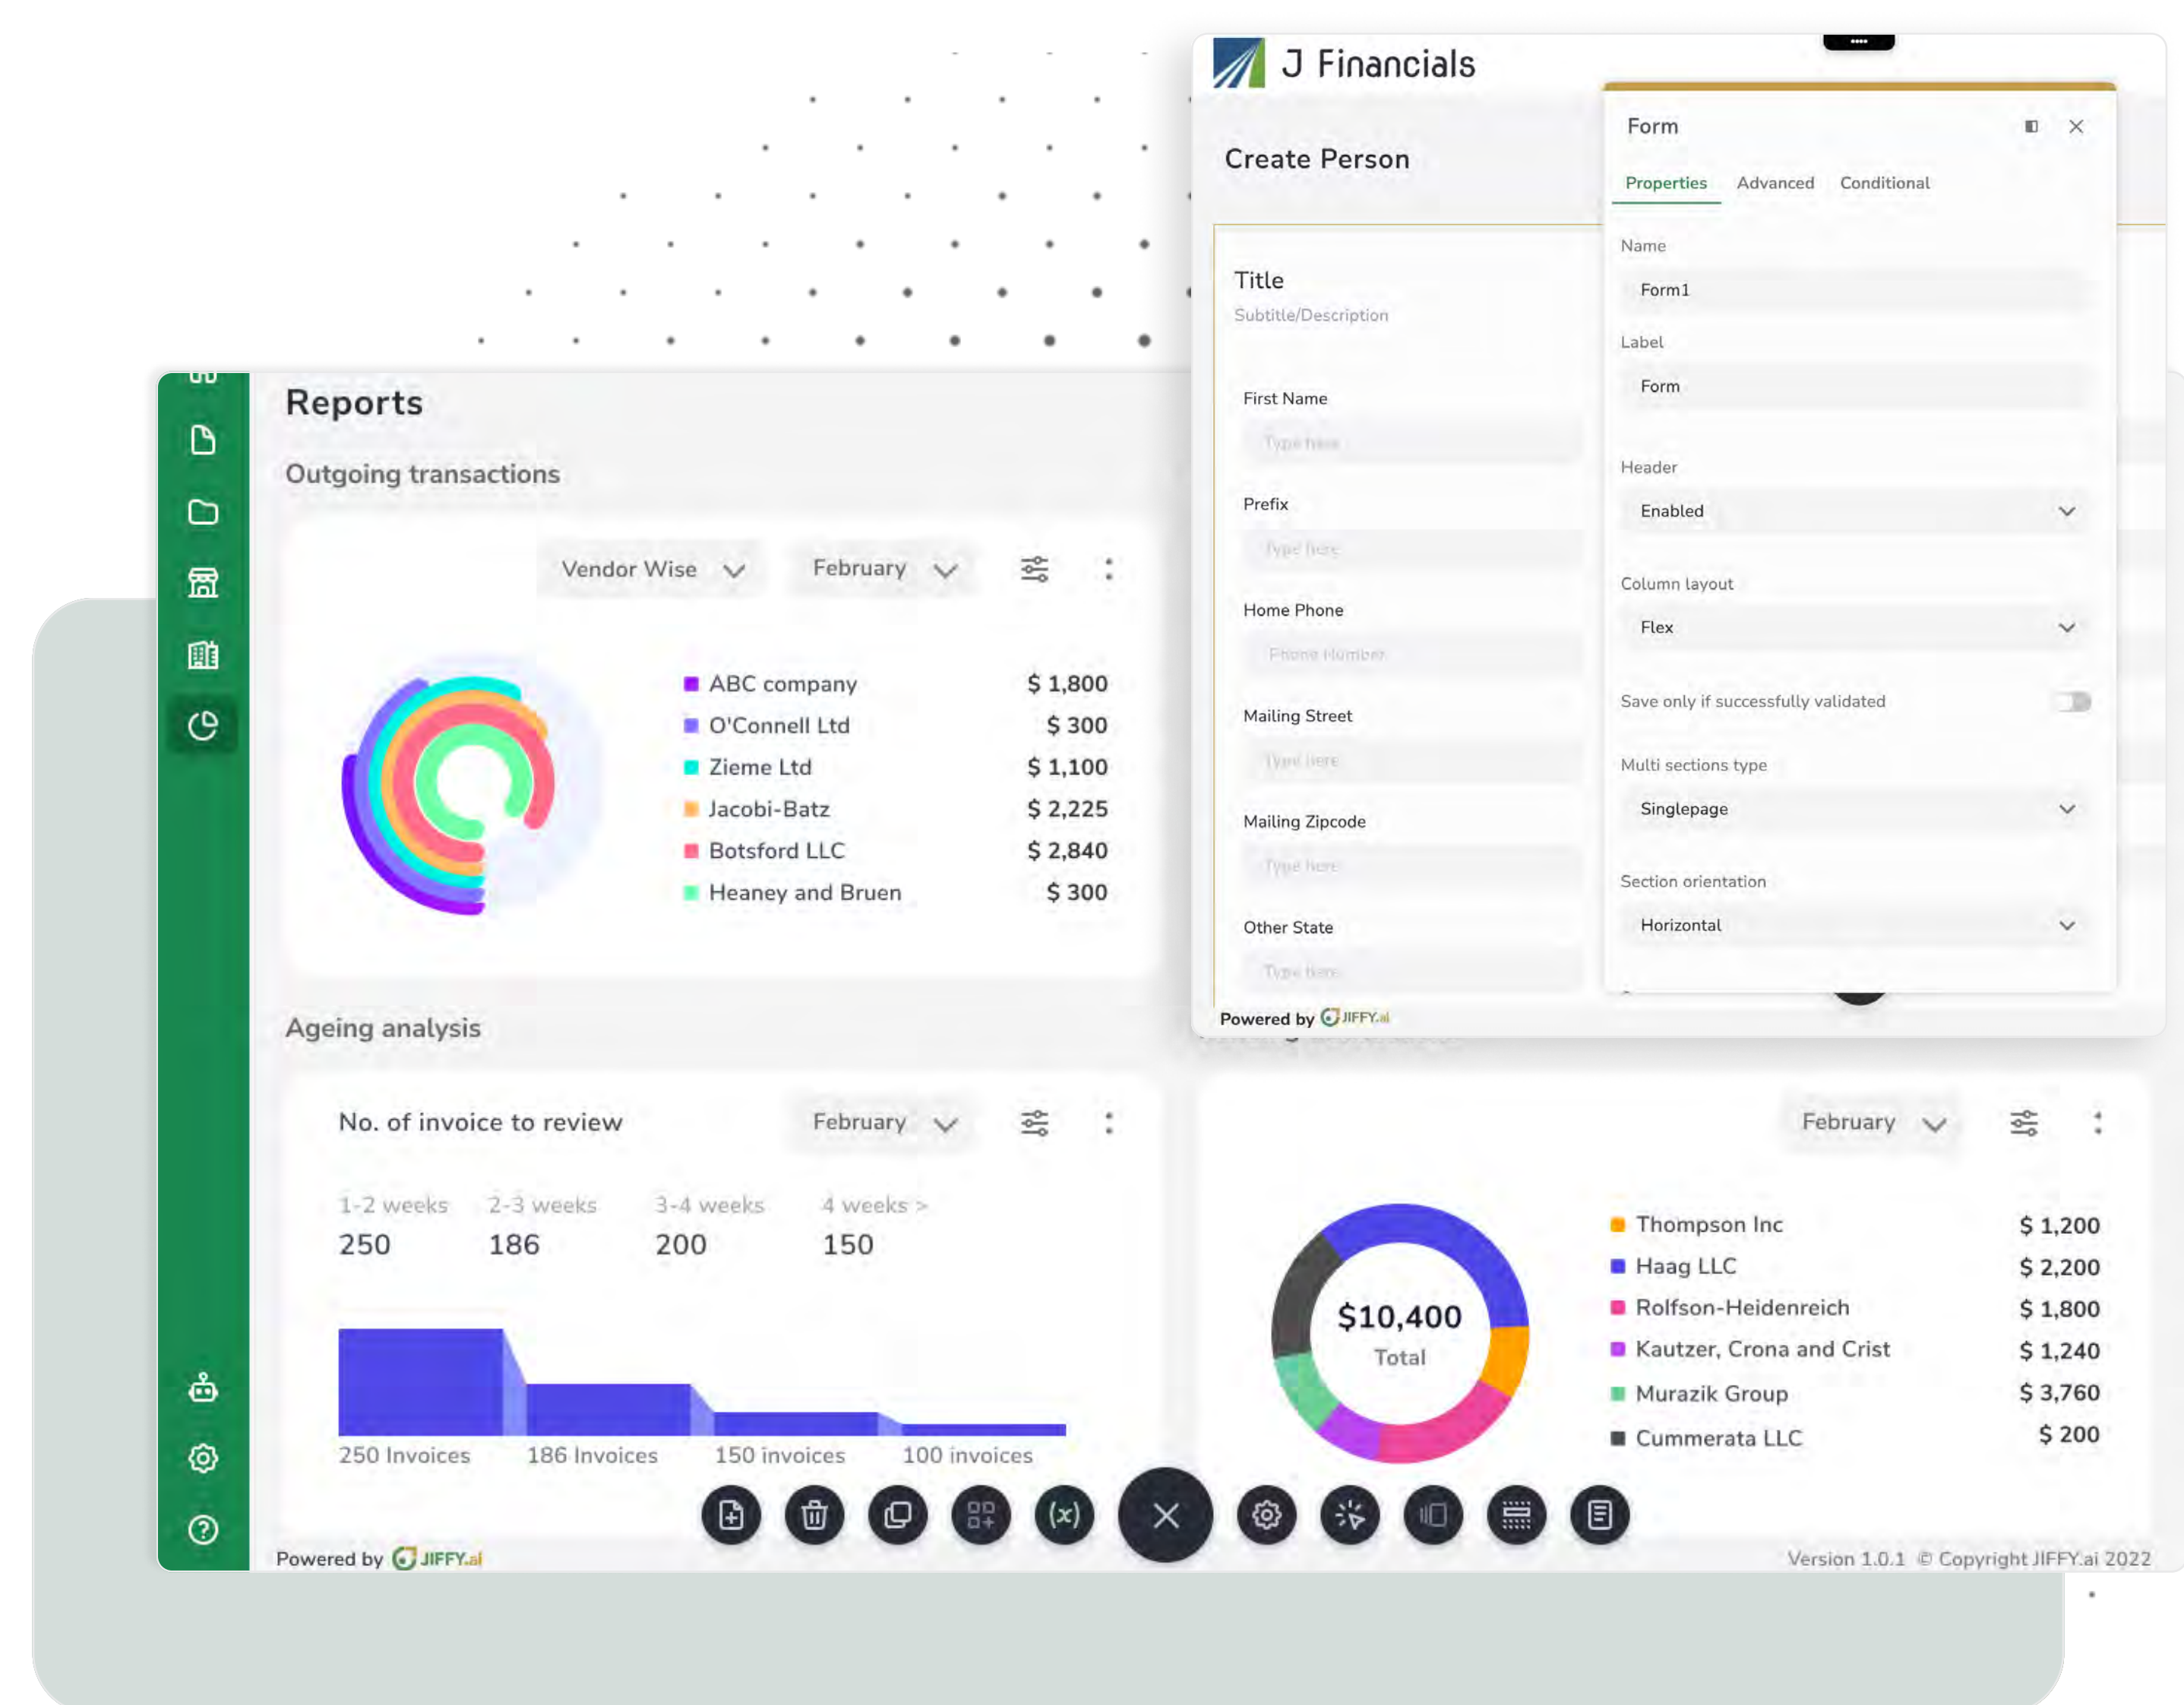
J Financials

Create Person

Title
Subtitle/Description

First Name
Type here

Prefix
Type here

Home Phone
Phone Number

Mailing Street
Type here

Mailing Zipcode
Type here

Other State
Type here

Powered by JIFFY.ai

Form

Properties Advanced Conditional

Name
Form1

Label
Form

Header
Enabled

Column layout
Flex

Save only if successfully validated

Multi sections type
Singlepage

Section orientation
Horizontal

Reports

Outgoing transactions

Vendor Wise February

| | |
|---|---|
| ABC company | $ 1,800 |
| O'Connell Ltd | $ 300 |
| Zieme Ltd | $ 1,100 |
| Jacobi-Batz | $ 2,225 |
| Botsford LLC | $ 2,840 |
| Heaney and Bruen | $ 300 |

Ageing analysis

No. of invoice to review February

| 1-2 weeks | 2-3 weeks | 3-4 weeks | 4 weeks > |
|---|---|---|---|
| 250 | 186 | 200 | 150 |

250 Invoices 186 Invoices 150 invoices 100 invoices

February

$10,400
Total

| | |
|---|---|
| Thompson Inc | $ 1,200 |
| Haag LLC | $ 2,200 |
| Rolfson-Heidenreich | $ 1,800 |
| Kautzer, Crona and Crist | $ 1,240 |
| Murazik Group | $ 3,760 |
| Cummerata LLC | $ 200 |

(x)

Powered by JIFFY.ai

Version 1.0.1 © Copyright JIFFY.ai 2022